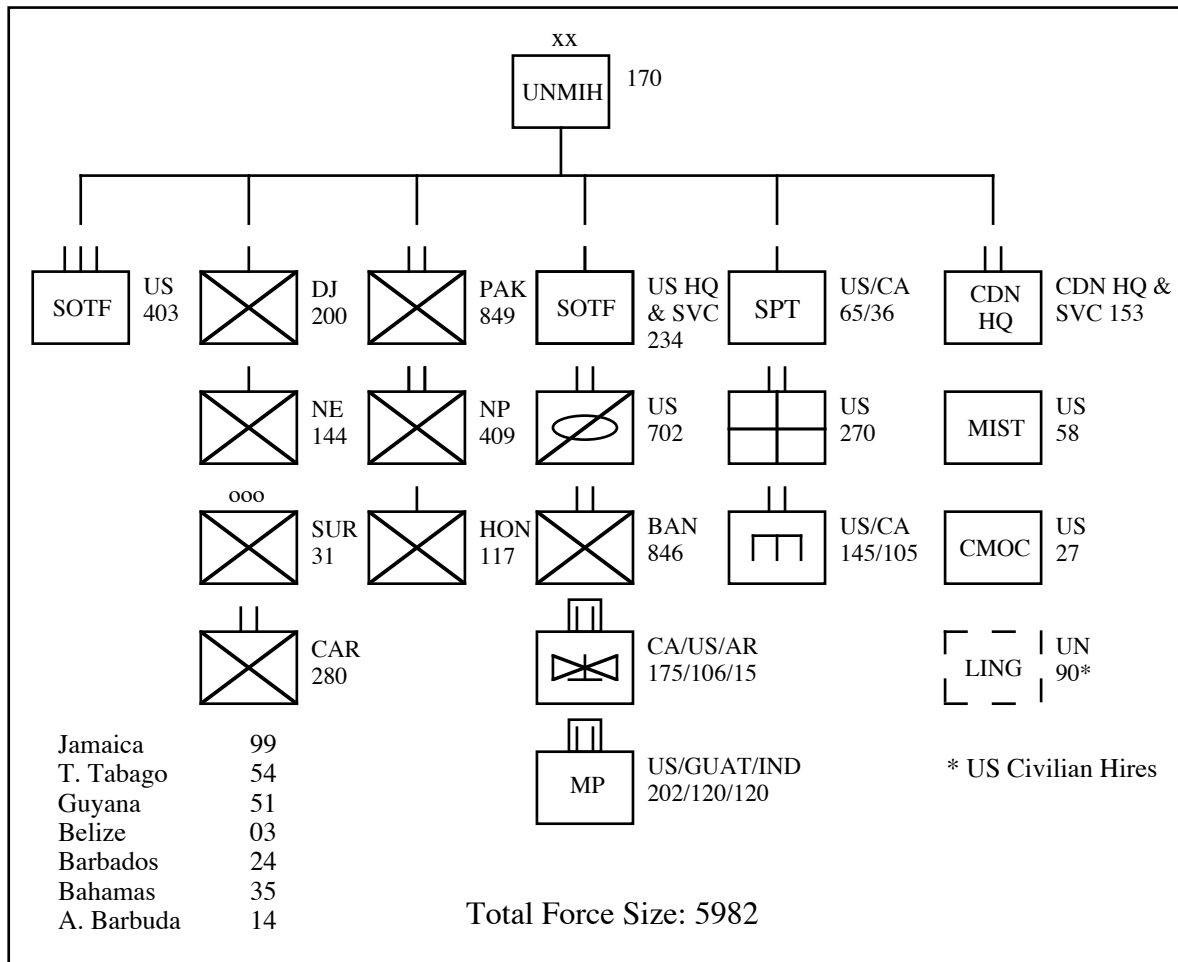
XX
UNMIH 170

SOTF US 403
DJ 200
PAK 849
SOTF US HQ & SVC 234
SPT US/CA 65/36
CDN HQ CDN HQ & SVC 153

NE 144
NP 409
US 702
US 270
MIST US 58

ooo
SUR 31
HON 117
BAN 846
US/CA 145/105
CMOC US 27

CAR 280
CA/US/AR 175/106/15
LING UN 90*

MP US/GUAT/IND 202/120/120

* US Civilian Hires

| | |
|---|---|
| Jamaica | 99 |
| T. Tabago | 54 |
| Guyana | 51 |
| Belize | 03 |
| Barbados | 24 |
| Bahamas | 35 |
| A. Barbuda | 14 |

Total Force Size: 5982